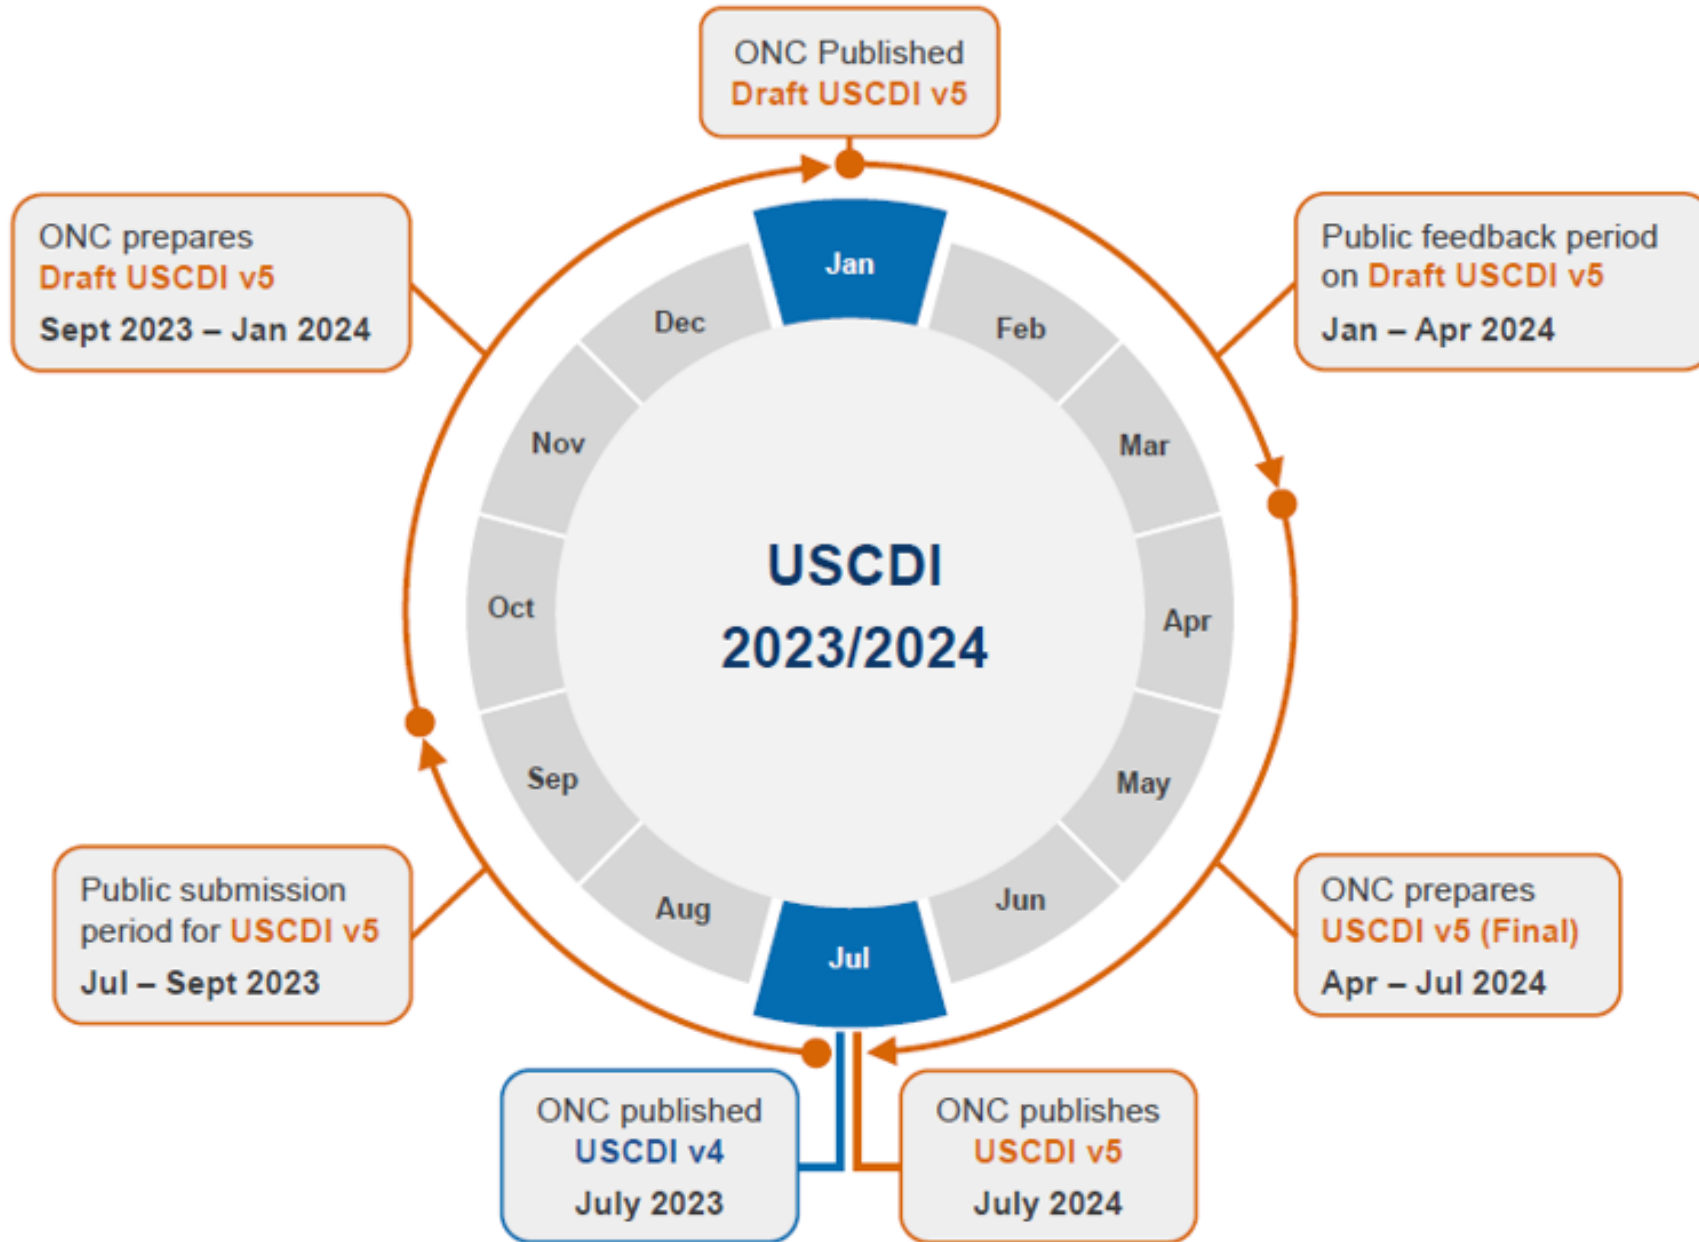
ONC Published
Draft USCDI v5

ONC prepares
Draft USCDI v5
Sept 2023 – Jan 2024

Public feedback period on Draft USCDI v5
Jan – Apr 2024

Jan

Feb

Mar

Apr

May

Jun

Jul

Aug

Sep

Oct

Nov

Dec

USCDI
2023/2024

Public submission period for USCDI v5
Jul – Sept 2023

ONC prepares
USCDI v5 (Final)
Apr – Jul 2024

ONC published
USCDI v4
July 2023

ONC publishes
USCDI v5
July 2024